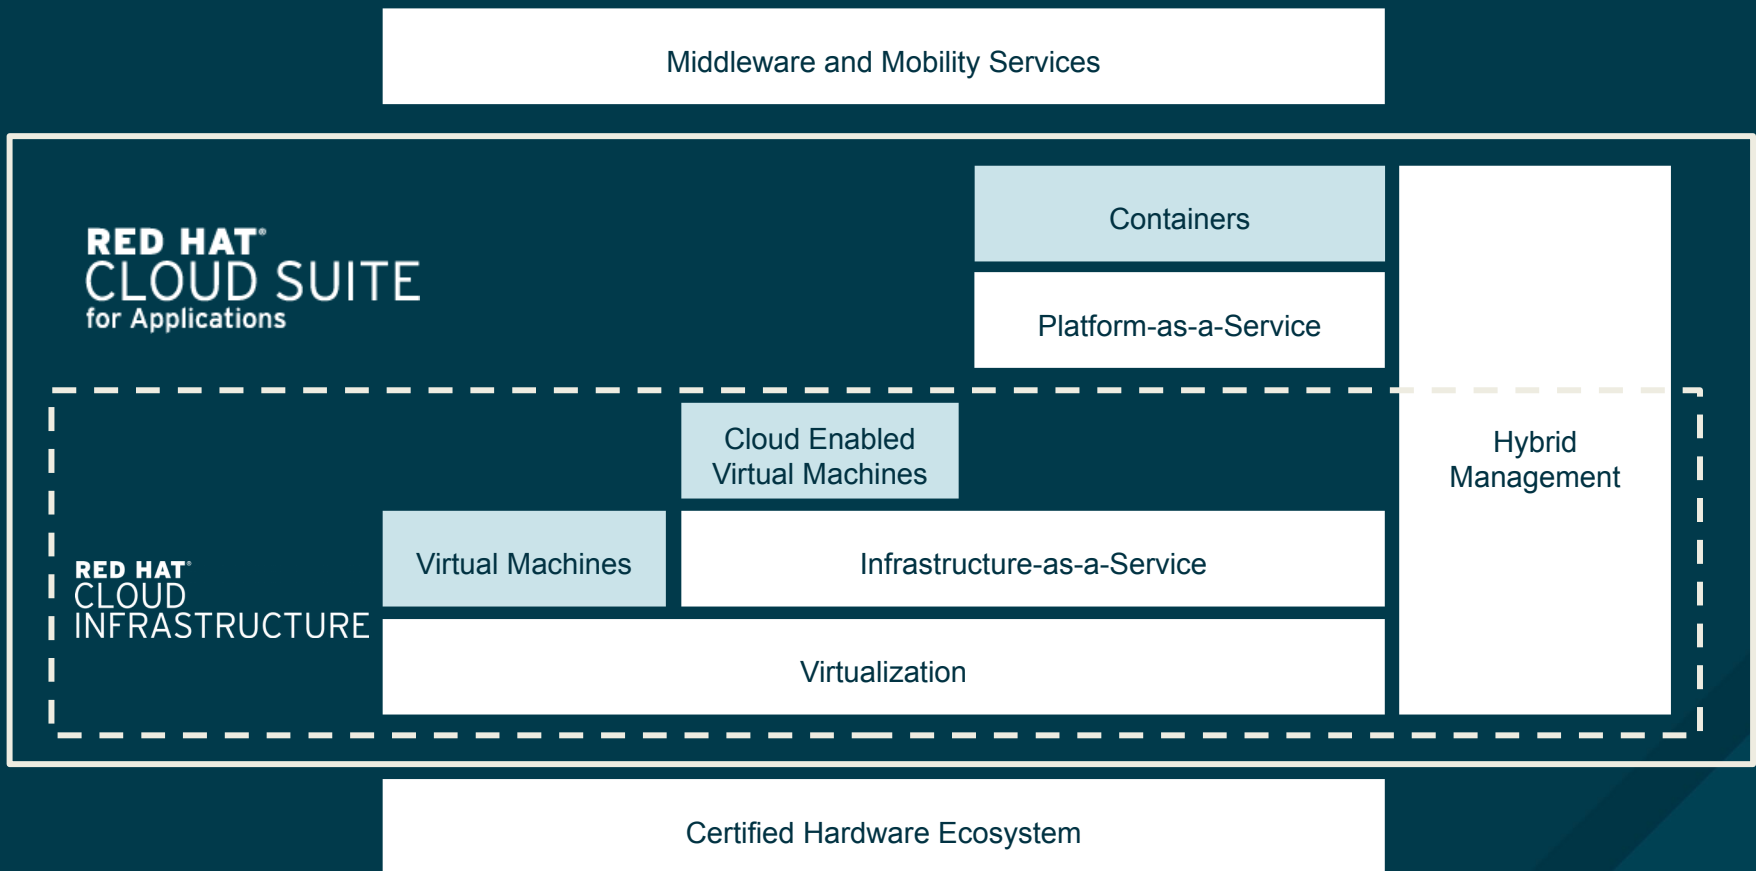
Middleware and Mobility Services

RED HAT®
CLOUD SUITE
for Applications

Containers

Platform-as-a-Service

Hybrid Management

Cloud Enabled Virtual Machines

RED HAT®
CLOUD
INFRASTRUCTURE

Virtual Machines

Infrastructure-as-a-Service

Virtualization

Certified Hardware Ecosystem